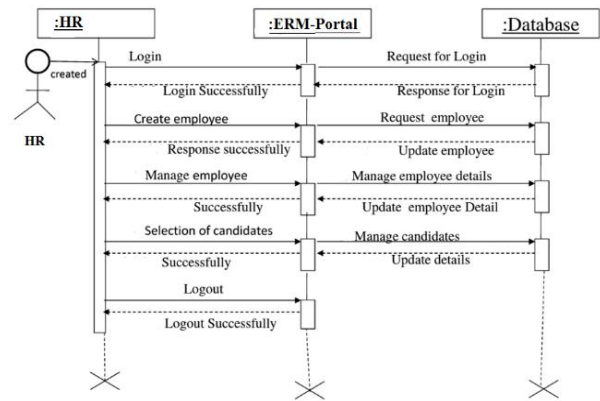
:HR

:ERM-Portal

:Database

created

HR

Login

Request for Login

Login Successfully

Response for Login

Create employee

Request employee

Response successfully

Update employee

Manage employee

Manage employee details

Successfully

Update employee Detail

Selection of candidates

Manage candidates

Successfully

Update details

Logout

Logout Successfully